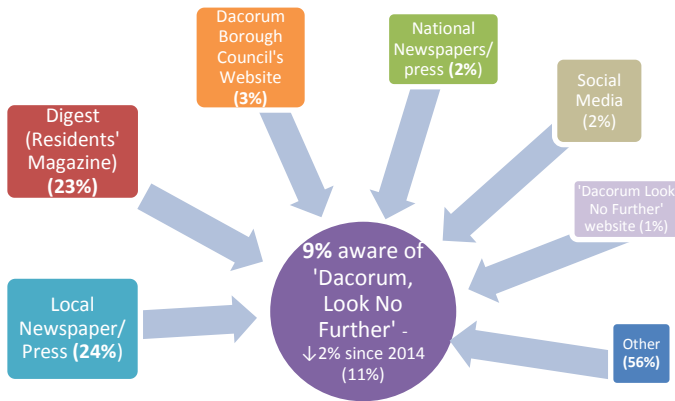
Dacorum Borough Council's Website (3%)

National Newspapers/ press (2%)

Social Media (2%)

Digest (Residents' Magazine) (23%)

'Dacorum Look No Further' website (1%)

9% aware of 'Dacorum, Look No Further' - ↓2% since 2014 (11%)

Local Newspaper/ Press (24%)

Other (56%)